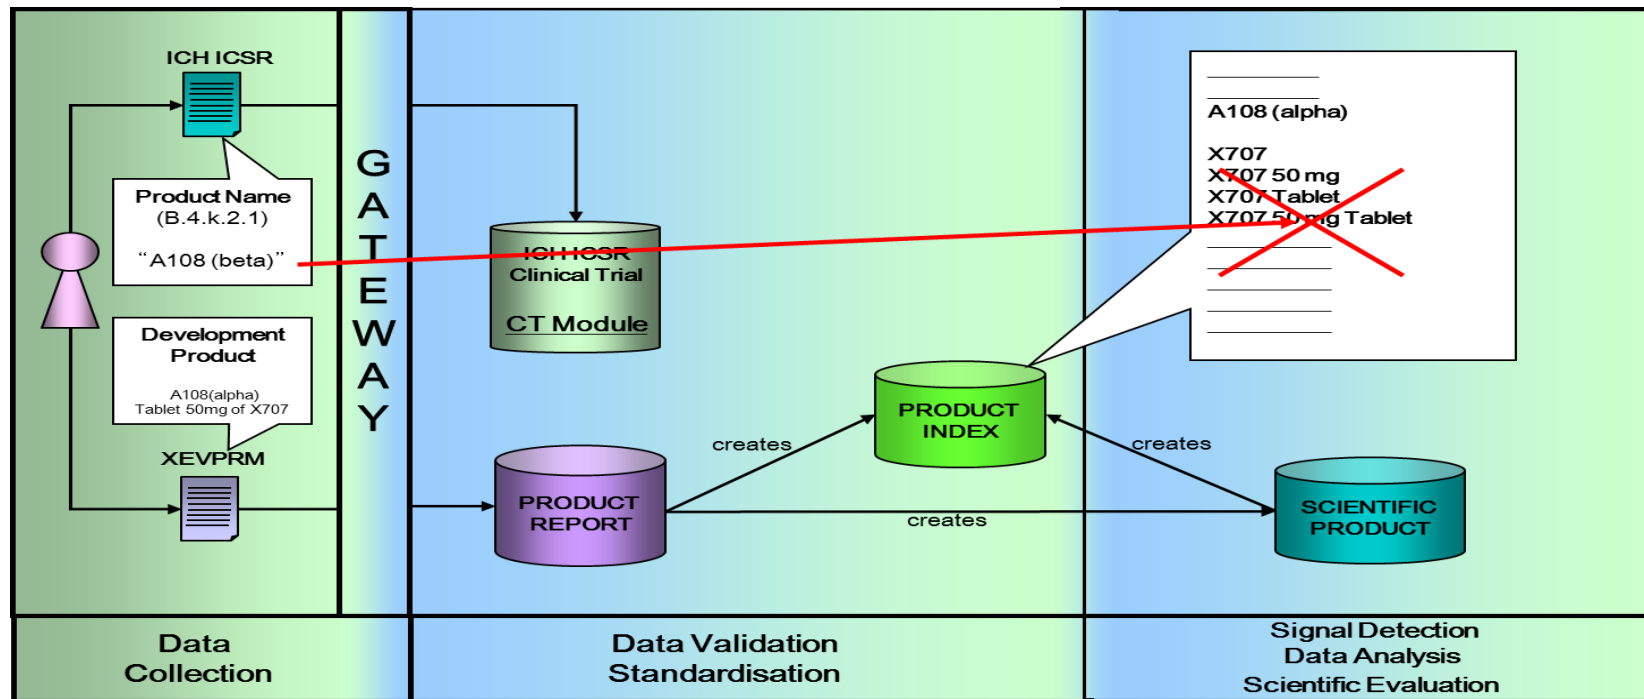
ICH ICSR

Product Name
(B.4.k.2.1)

"A108 (beta)"

Development Product

A108(alpha)
Tablet 50mg of X707

XEVPRM

GATEWAY

ICH ICSR
Clinical Trial

CT Module

PRODUCT REPORT

creates

PRODUCT INDEX

creates

creates

SCIENTIFIC PRODUCT

A108 (alpha)

X707
X707 50 mg
X707 Tablet
X707 50 mg Tablet

Data Collection

Data Validation
Standardisation

Signal Detection
Data Analysis
Scientific Evaluation